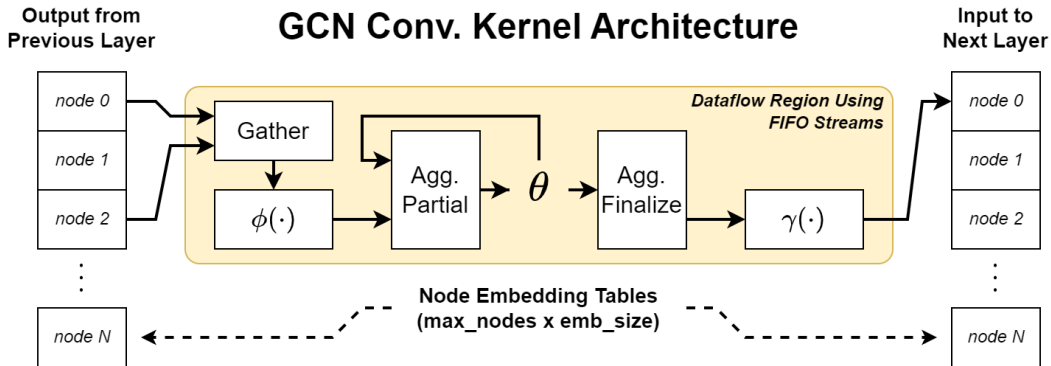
Output from Previous Layer

GCN Conv. Kernel Architecture

Input to Next Layer

node 0
node 1
node 2
⋮
node N

Dataflow Region Using FIFO Streams

Gather

$\phi(\cdot)$

Agg. Partial

$\theta$

Agg. Finalize

$\gamma(\cdot)$

node 0
node 1
node 2
⋮
node N

Node Embedding Tables (max_nodes x emb_size)